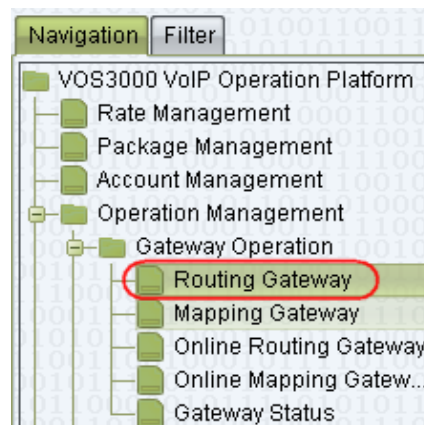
Navigation Filter

VOS3000 VoIP Operation Platform
Rate Management
Package Management
Account Management
Operation Management
Gateway Operation
Routing Gateway
Mapping Gateway
Online Routing Gateway
Online Mapping Gatew...
Gateway Status